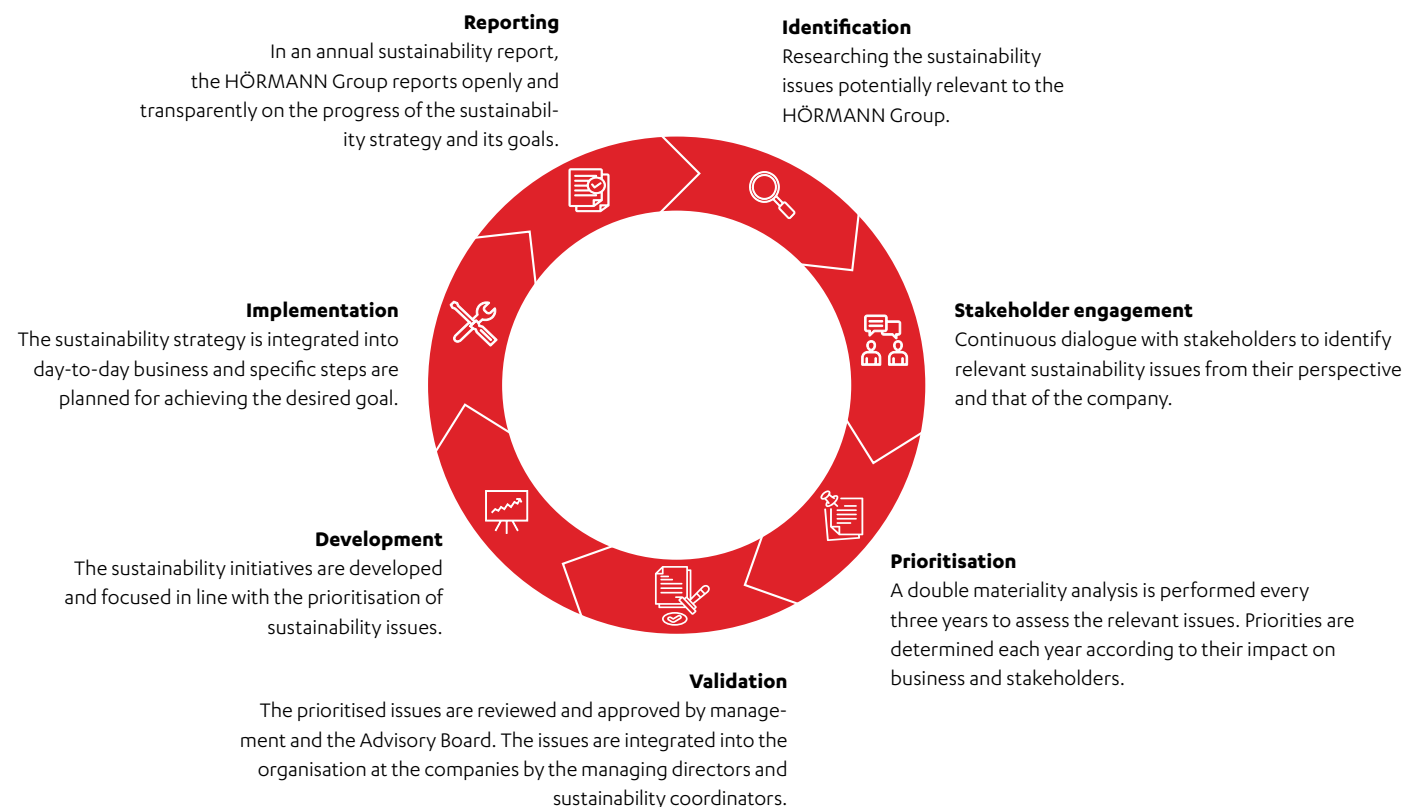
**Reporting**
In an annual sustainability report, the HÖRMANN Group reports openly and transparently on the progress of the sustainability strategy and its goals.

**Identification**
Researching the sustainability issues potentially relevant to the HÖRMANN Group.

**Implementation**
The sustainability strategy is integrated into day-to-day business and specific steps are planned for achieving the desired goal.

**Stakeholder engagement**
Continuous dialogue with stakeholders to identify relevant sustainability issues from their perspective and that of the company.

**Development**
The sustainability initiatives are developed and focused in line with the prioritisation of sustainability issues.

**Prioritisation**
A double materiality analysis is performed every three years to assess the relevant issues. Priorities are determined each year according to their impact on business and stakeholders.

**Validation**
The prioritised issues are reviewed and approved by management and the Advisory Board. The issues are integrated into the organisation at the companies by the managing directors and sustainability coordinators.